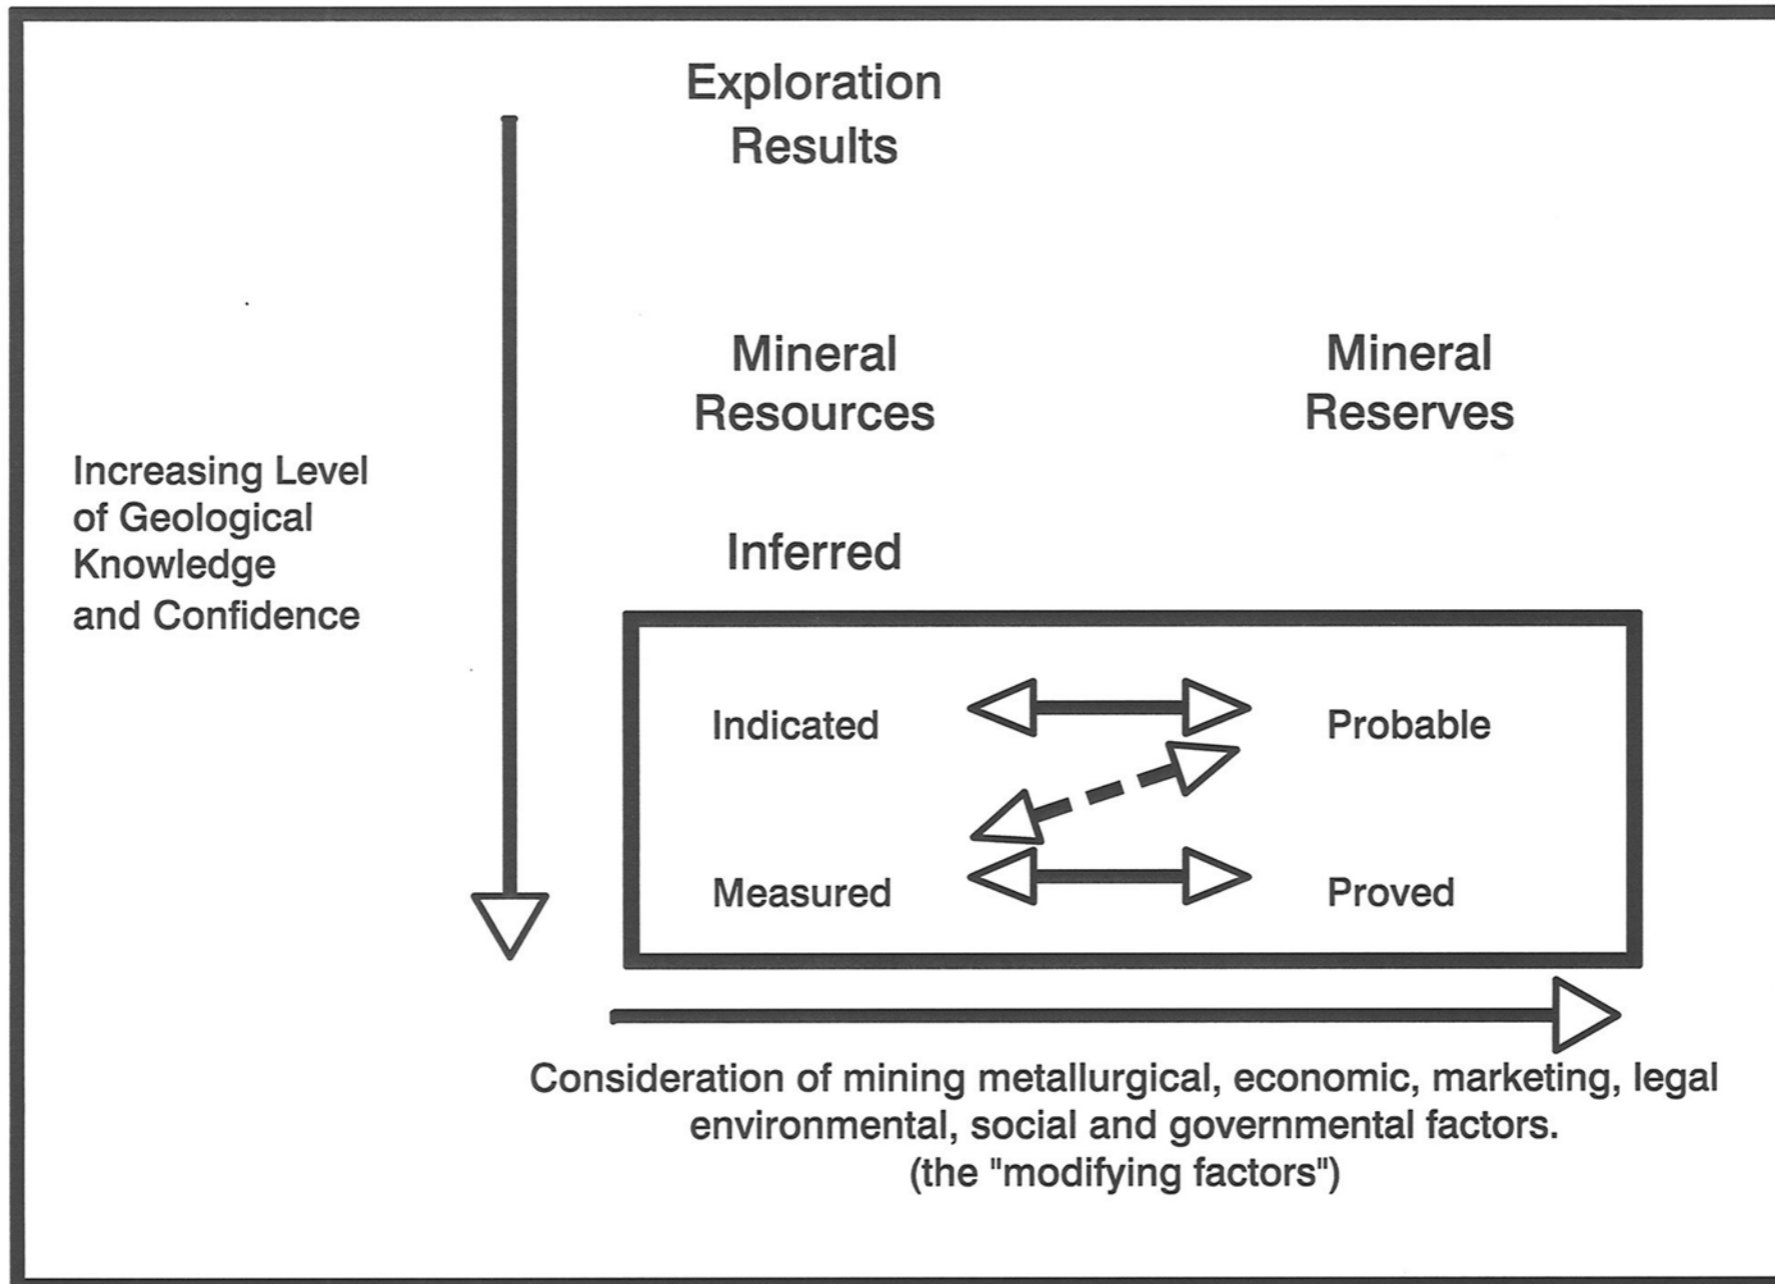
Exploration Results

Mineral Resources

Mineral Reserves

Increasing Level of Geological Knowledge and Confidence

Inferred

Indicated

Probable

Measured

Proved

Consideration of mining metallurgical, economic, marketing, legal environmental, social and governmental factors. (the "modifying factors")